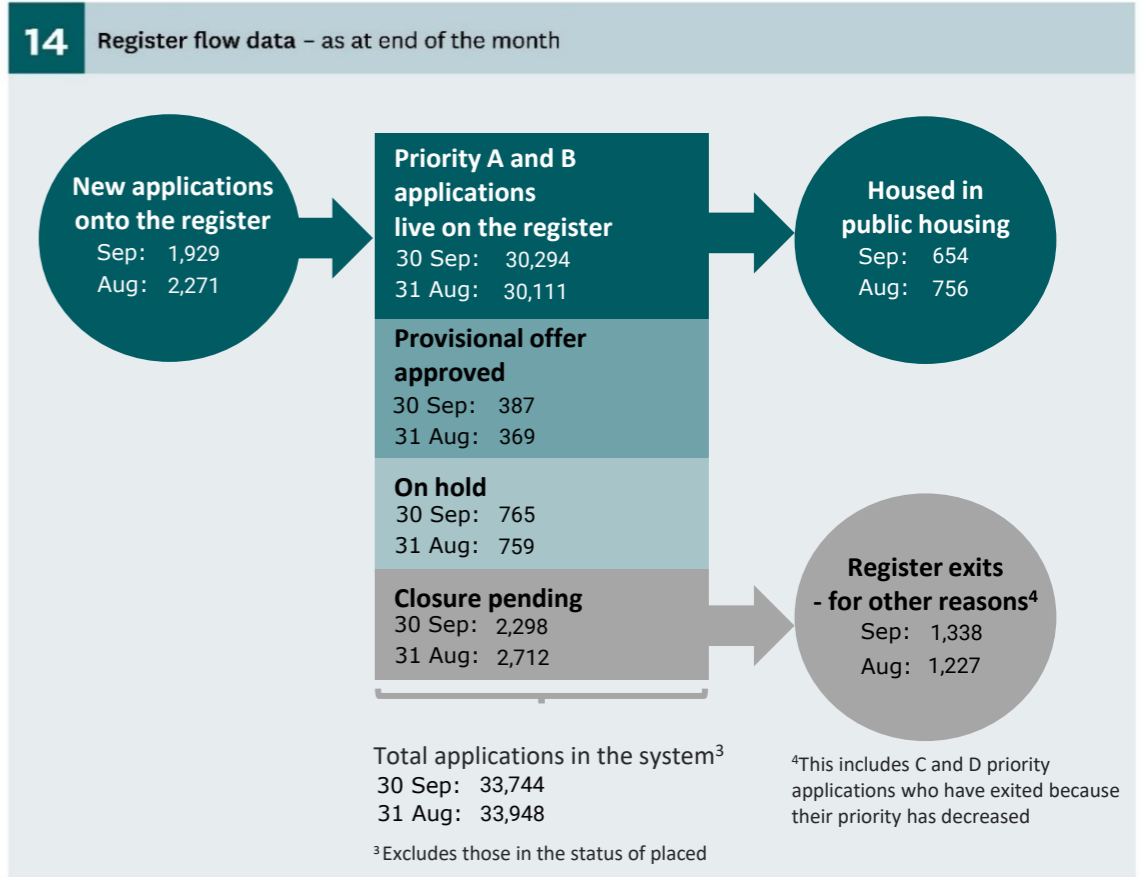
14 Register flow data – as at end of the month

New applications onto the register
Sep: 1,929
Aug: 2,271

Priority A and B applications live on the register
30 Sep: 30,294
31 Aug: 30,111

Provisional offer approved
30 Sep: 387
31 Aug: 369

On hold
30 Sep: 765
31 Aug: 759

Closure pending
30 Sep: 2,298
31 Aug: 2,712

Housed in public housing
Sep: 654
Aug: 756

Register exits - for other reasons$^4$
Sep: 1,338
Aug: 1,227

Total applications in the system$^3$
30 Sep: 33,744
31 Aug: 33,948

$^3$Excludes those in the status of placed

$^4$This includes C and D priority applications who have exited because their priority has decreased